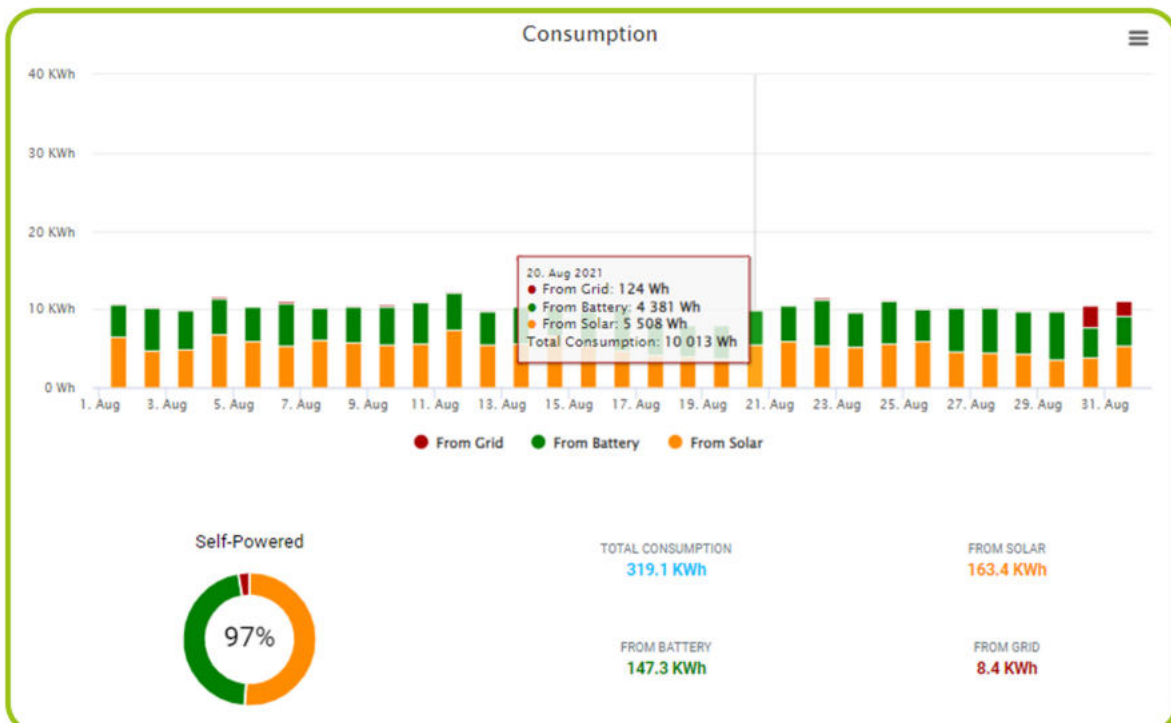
Consumption

40 KWh
30 KWh
20 KWh
10 KWh
0 Wh

20. Aug 2021
● From Grid: 124 Wh
● From Battery: 4 381 Wh
● From Solar: 5 508 Wh
Total Consumption: 10 013 Wh

1. Aug 3. Aug 5. Aug 7. Aug 9. Aug 11. Aug 13. Aug 15. Aug 17. Aug 19. Aug 21. Aug 23. Aug 25. Aug 27. Aug 29. Aug 31. Aug

From Grid From Battery From Solar

Self-Powered

97%

TOTAL CONSUMPTION
319.1 KWh

FROM SOLAR
163.4 KWh

FROM BATTERY
147.3 KWh

FROM GRID
8.4 KWh